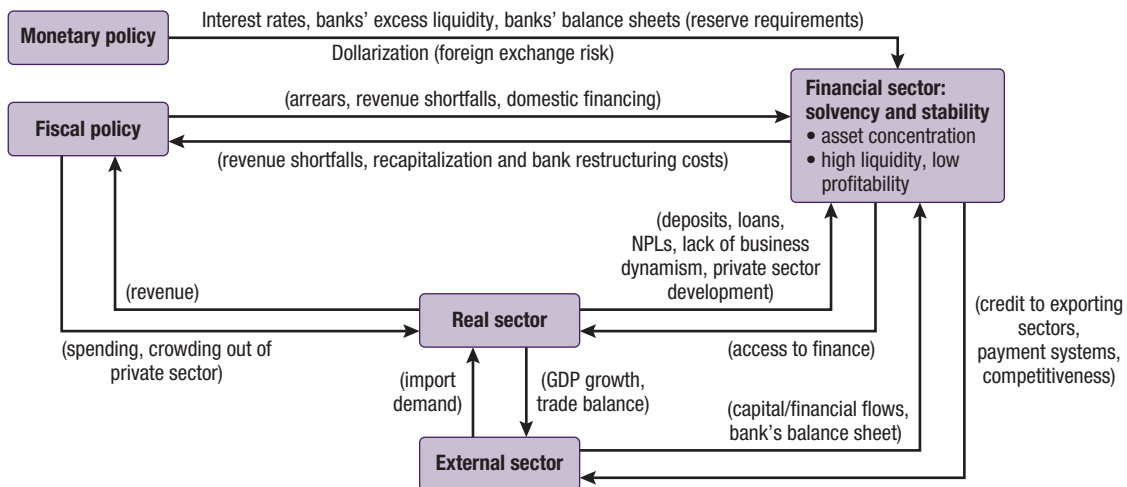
Monetary policy

Interest rates, banks' excess liquidity, banks' balance sheets (reserve requirements)

Dollarization (foreign exchange risk)

Financial sector: solvency and stability
• asset concentration
• high liquidity, low profitability

Fiscal policy

(arrears, revenue shortfalls, domestic financing)

(revenue shortfalls, recapitalization and bank restructuring costs)

(deposits, loans, NPLs, lack of business dynamism, private sector development)

(revenue)

Real sector

(spending, crowding out of private sector)

(access to finance)

(credit to exporting sectors, payment systems, competitiveness)

(import demand)

(GDP growth, trade balance)

(capital/financial flows, bank's balance sheet)

External sector